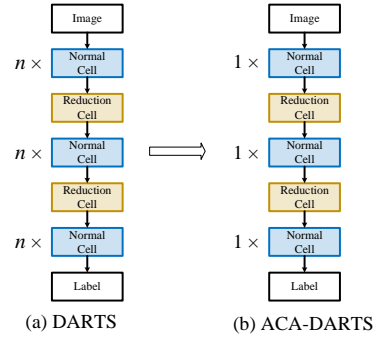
Image

$n \times$ Normal Cell

Reduction Cell

$n \times$ Normal Cell

Reduction Cell

$n \times$ Normal Cell

Label

(a) DARTS

Image

$1 \times$ Normal Cell

Reduction Cell

$1 \times$ Normal Cell

Reduction Cell

$1 \times$ Normal Cell

Label

(b) ACA-DARTS